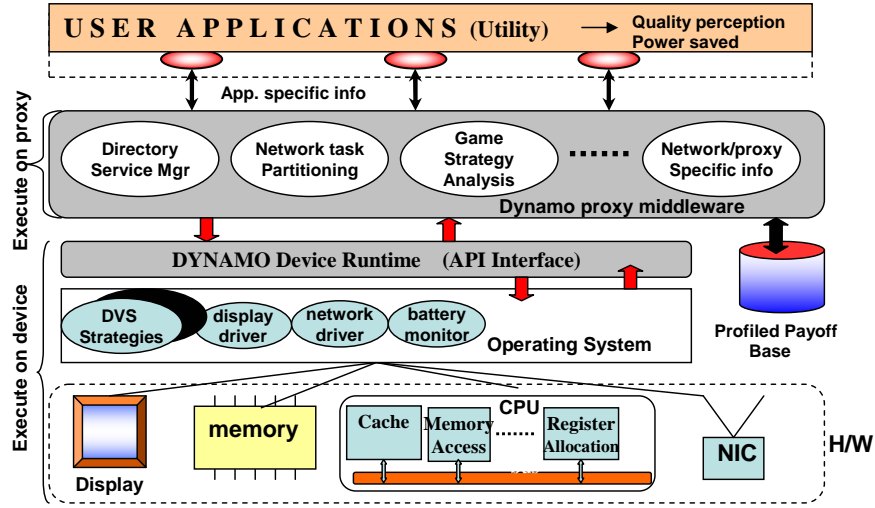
USER APPLICATIONS (Utility) → Quality perception Power saved

App. specific info

Execute on proxy

Directory Service Mgr

Network task Partitioning

Game Strategy Analysis

......

Network/proxy Specific info

Dynamo proxy middleware

DYNAMO Device Runtime (API Interface)

Execute on device

DVS Strategies

display driver

network driver

battery monitor

Operating System

Profiled Payoff Base

Display

memory

CPU

Cache

Memory Access

.......

Register Allocation

NIC

H/W